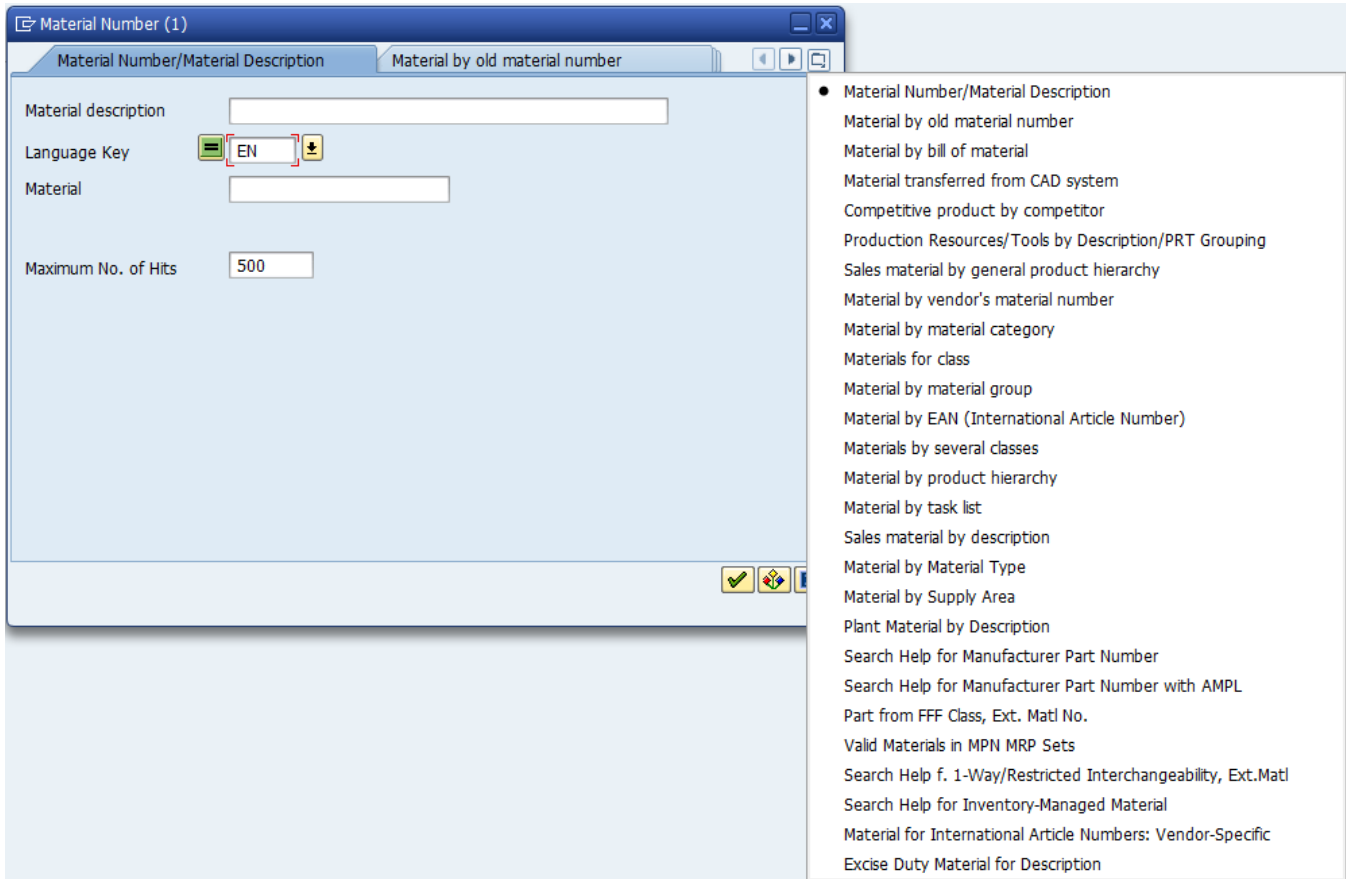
Material Number (1)

Material Number/Material Description | Material by old material number

Material description

Language Key EN

Material

Maximum No. of Hits 500

• Material Number/Material Description
Material by old material number
Material by bill of material
Material transferred from CAD system
Competitive product by competitor
Production Resources/Tools by Description/PRT Grouping
Sales material by general product hierarchy
Material by vendor's material number
Material by material category
Materials for class
Material by material group
Material by EAN (International Article Number)
Materials by several classes
Material by product hierarchy
Material by task list
Sales material by description
Material by Material Type
Material by Supply Area
Plant Material by Description
Search Help for Manufacturer Part Number
Search Help for Manufacturer Part Number with AMPL
Part from FFF Class, Ext. Matl No.
Valid Materials in MPN MRP Sets
Search Help f. 1-Way/Restricted Interchangeability, Ext.Matl
Search Help for Inventory-Managed Material
Material for International Article Numbers: Vendor-Specific
Excise Duty Material for Description